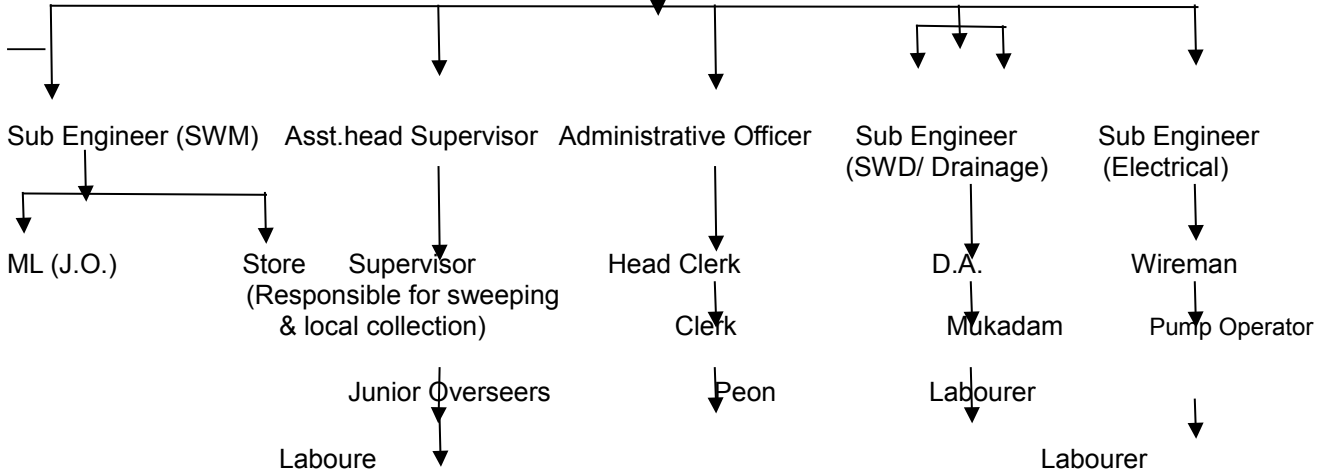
Sub Engineer (SWM)

ML (J.O.)

Store

Asst.head Supervisor

Supervisor (Responsible for sweeping & local collection)

Junior Overseers

Laboure

Administrative Officer

Head Clerk

Clerk

Peon

Sub Engineer (SWD/ Drainage)

D.A.

Mukadam

Labourer

Sub Engineer (Electrical)

Wireman

Pump Operator

Labourer